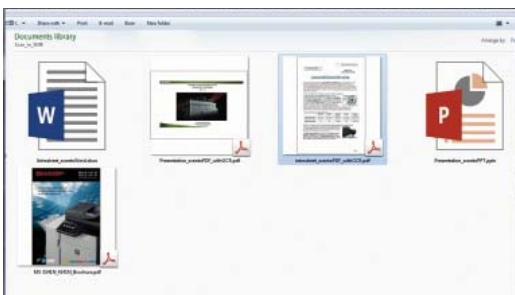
Share with ▾ Print E-mail Burn New folder

Documents library

Scan_to_WORD

Arrange by:

Datasheet_scannedWord.docx

Presentation_scannedPDF_withOCR.pdf

Datasheet_scannedPDF_withOCR.pdf

Presentation_scannedPPT.pptx

SHARP

MX-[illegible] Brochure.pdf